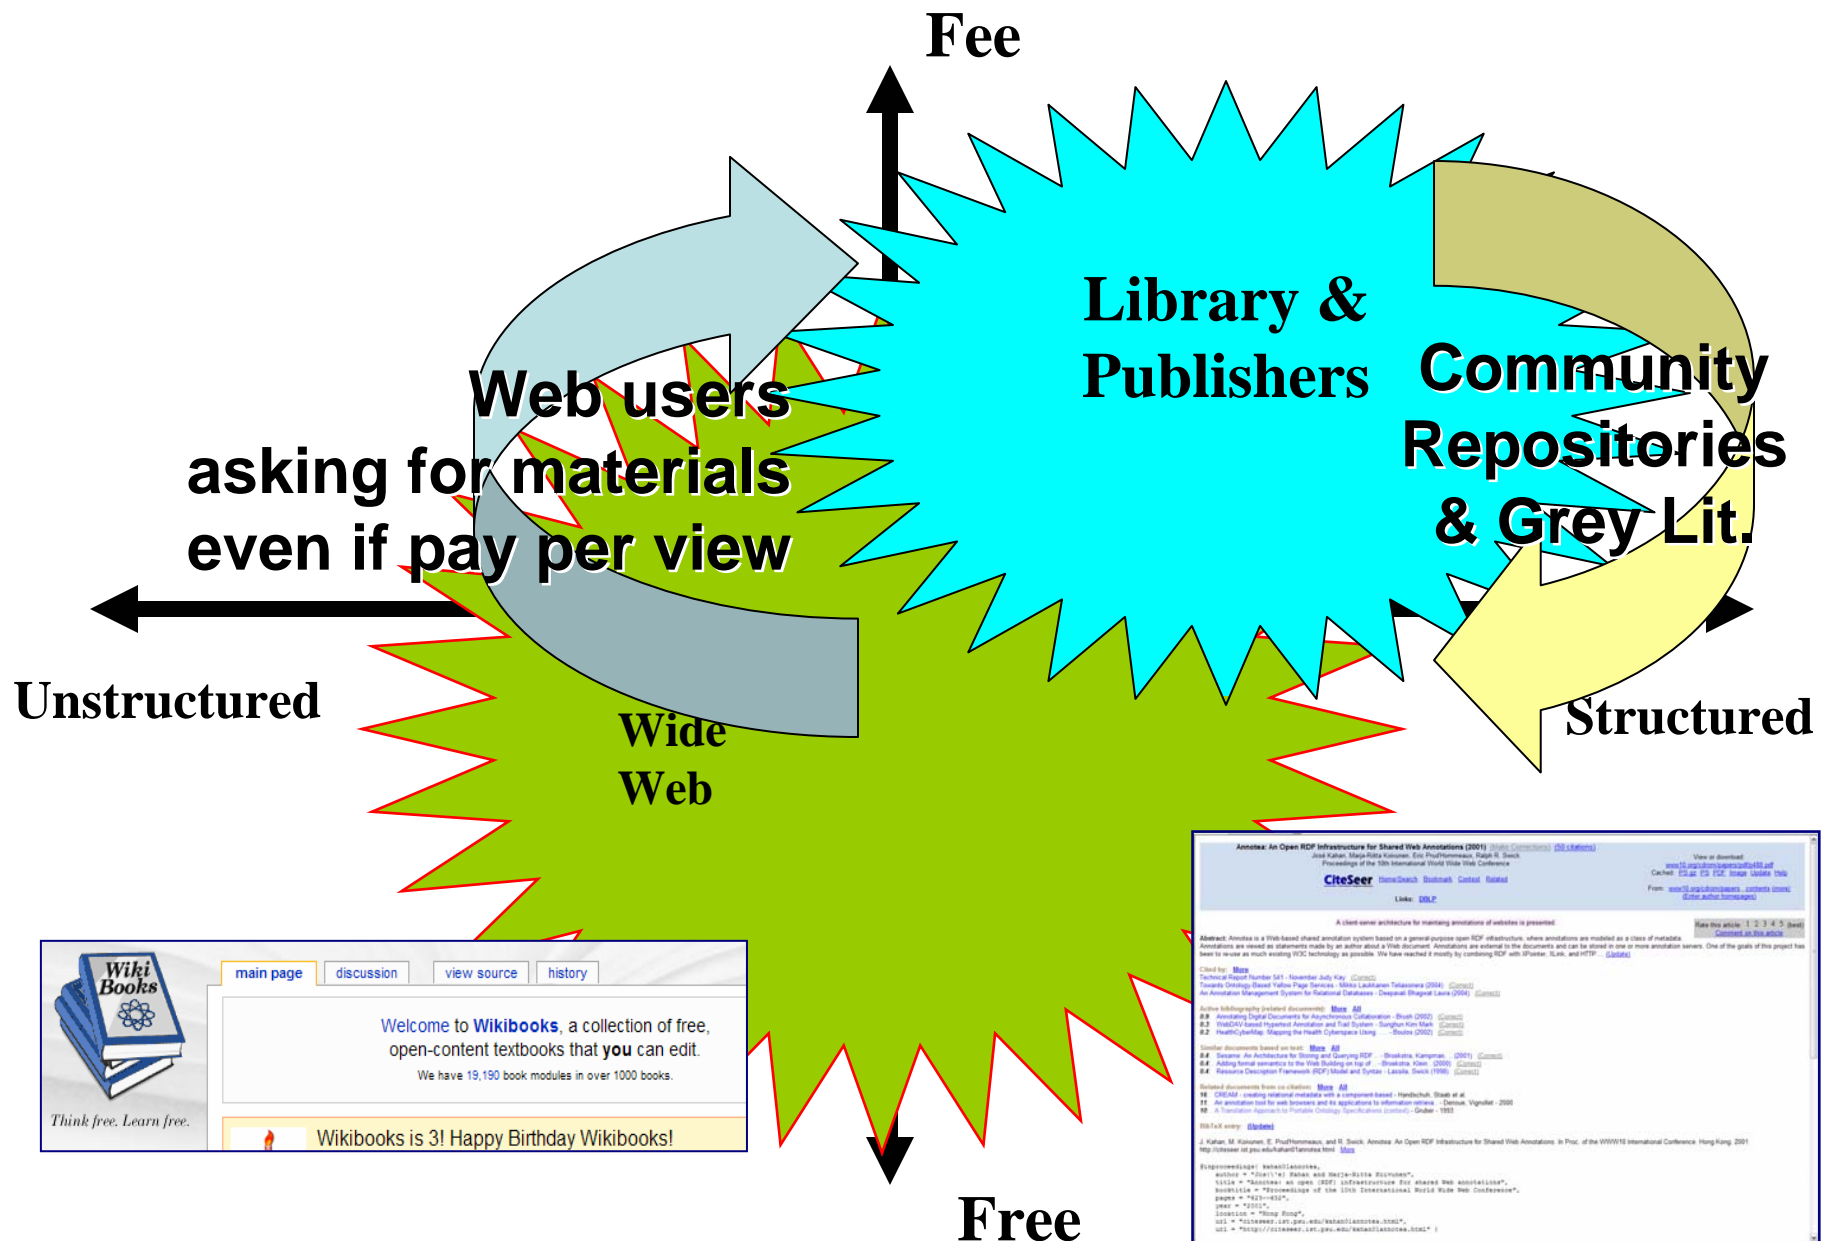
Fee

Library & Publishers

Community Repositories & Grey Lit.

Web users asking for materials even if pay per view

Unstructured

Structured

Wide Web

Free

Wiki Books

Think free. Learn free.

main page | discussion | view source | history

Welcome to Wikibooks, a collection of free, open-content textbooks that you can edit.

We have 19,190 book modules in over 1000 books.

Wikibooks is 3! Happy Birthday Wikibooks!

Annotea: An Open RDF Infrastructure for Shared Web Annotations (2001)

CiteSeer

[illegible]